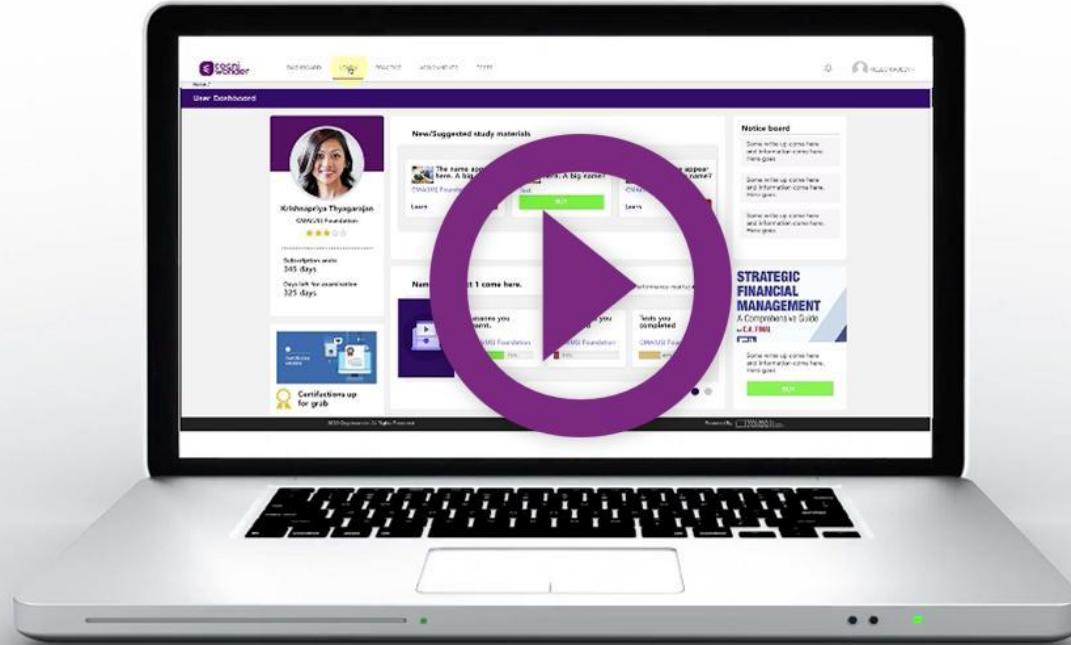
DASHBOARD LEARN PRACTICE ASSIGNMENTS TESTS

User Dashboard

Krishnapriya Thyagarajan
CMA(US) Foundation

Subscription ends
345 days

Days left for examination
325 days

Certifications up for grab

New/Suggested study materials

The name appear here. A big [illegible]

CMA(US) Foundation

Learn

here. A big name?

BUY

appear name?

Learn

Nam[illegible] 1 come here.

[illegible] you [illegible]

CMA(US) Foundation

Tests you completed

Notice board

Some write up come here and Information come here. Here goes

Some write up come here and Information come here. Here goes

Some write up come here and Information come here. Here goes

STRATEGIC FINANCIAL MANAGEMENT
A Comprehensive Guide
CA FINAL

Some write up come here and Information come here. Here goes

BUY